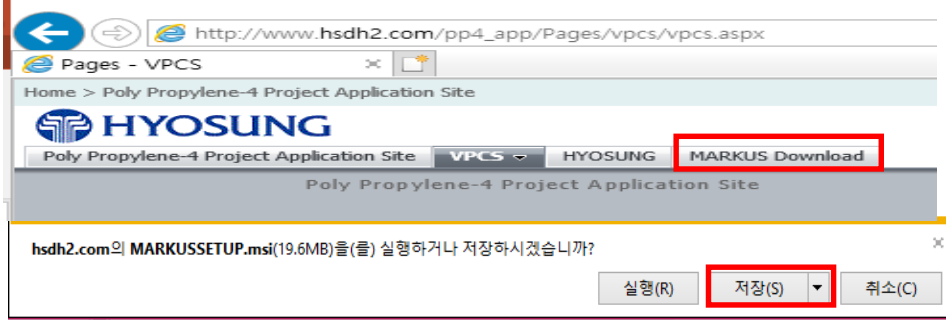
http://www.hsdh2.com/pp4_app/Pages/vpcs/vpcs.aspx

Pages - VPCS

Home > Poly Propylene-4 Project Application Site

HYOSUNG

Poly Propylene-4 Project Application Site | VPCS | HYOSUNG | MARKUS Download

Poly Propylene-4 Project Application Site

hsdh2.com의 MARKUSSETUP.msi(19.6MB)을(를) 실행하거나 저장하시겠습니까?

×

실행(R) | 저장(S) | 취소(C)